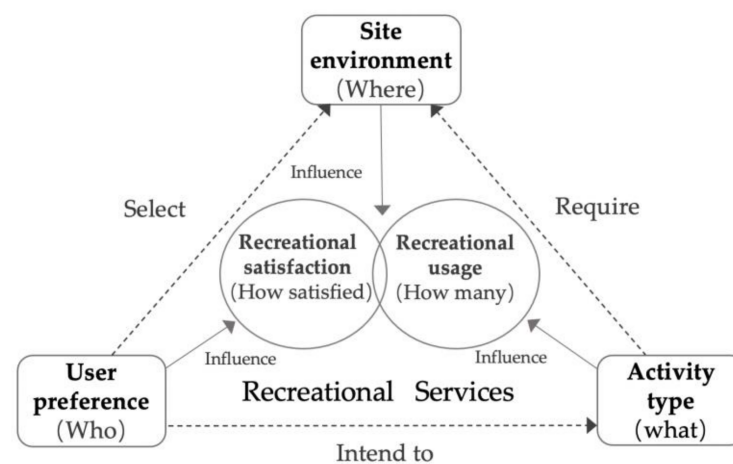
Site environment
(Where)

Influence

Select

Require

Recreational satisfaction
(How satisfied)

Recreational usage
(How many)

Influence

Influence

User preference
(Who)

Recreational Services

Activity type
(what)

Intend to